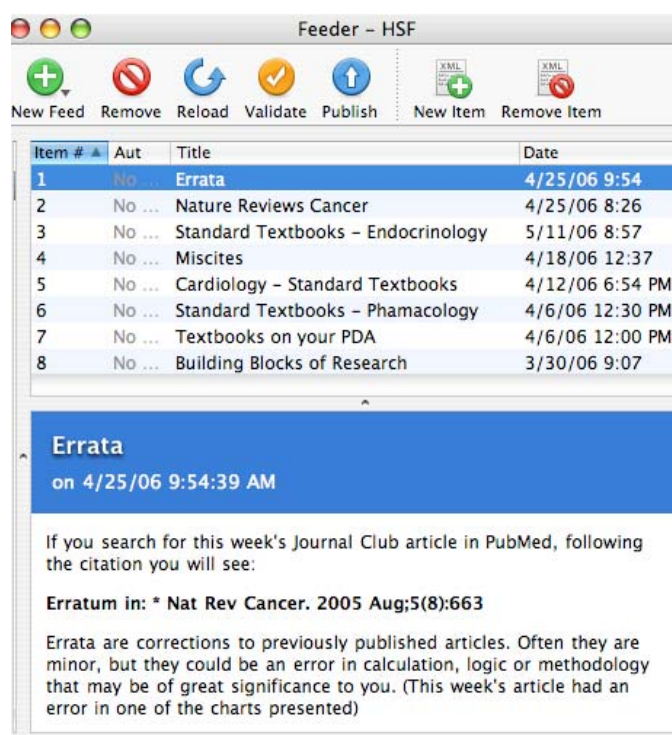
Feeder – HSF

New Feed Remove Reload Validate Publish New Item Remove Item

| Item # | Aut | Title | Date |
|---|---|---|---|
| 1 | No ... | Errata | 4/25/06 9:54 |
| 2 | No ... | Nature Reviews Cancer | 4/25/06 8:26 |
| 3 | No ... | Standard Textbooks – Endocrinology | 5/11/06 8:57 |
| 4 | No ... | Miscites | 4/18/06 12:37 |
| 5 | No ... | Cardiology – Standard Textbooks | 4/12/06 6:54 PM |
| 6 | No ... | Standard Textbooks – Phamacology | 4/6/06 12:30 PM |
| 7 | No ... | Textbooks on your PDA | 4/6/06 12:00 PM |
| 8 | No ... | Building Blocks of Research | 3/30/06 9:07 |

Errata
on 4/25/06 9:54:39 AM

If you search for this week's Journal Club article in PubMed, following the citation you will see:

Erratum in: * Nat Rev Cancer. 2005 Aug;5(8):663

Errata are corrections to previously published articles. Often they are minor, but they could be an error in calculation, logic or methodology that may be of great significance to you. (This week's article had an error in one of the charts presented)